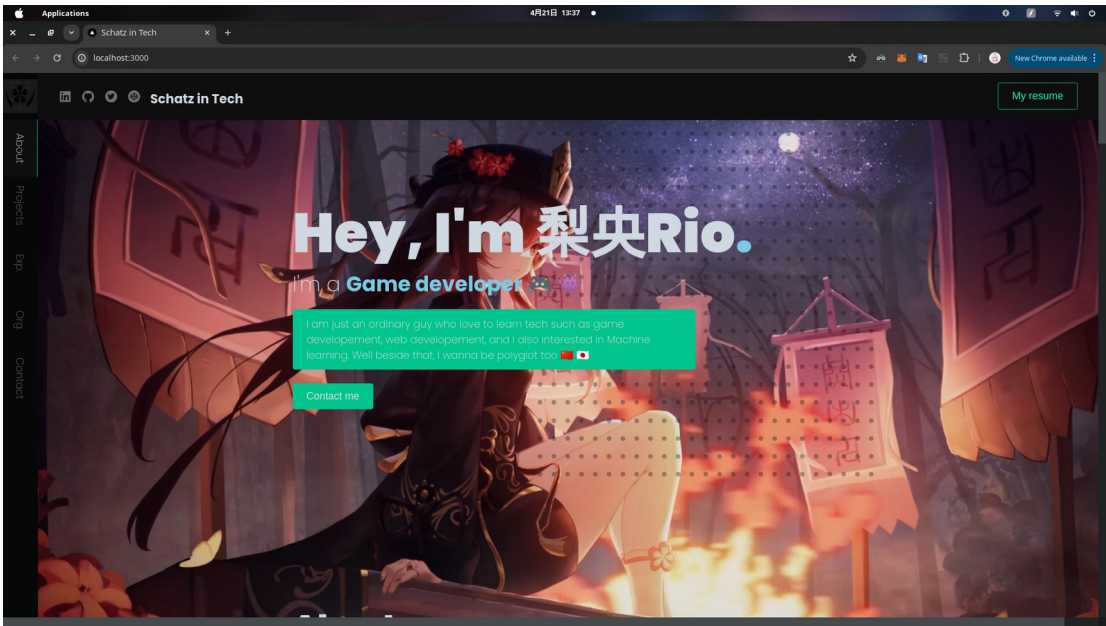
Applications

4月21日 13:37

Schatz in Tech

localhost:3000

New Chrome available

Schatz in Tech

My resume

About

Projects

Exp.

Org.

Contact

Hey, I'm 梨央Rio.

I'm a Game developer 🎮 👾

I am just an ordinary guy who love to learn tech such as game developement, web developement, and I also interested in Machine learning. Well beside that, I wanna be polyglot too 🇨🇳 🇯🇵

Contact me